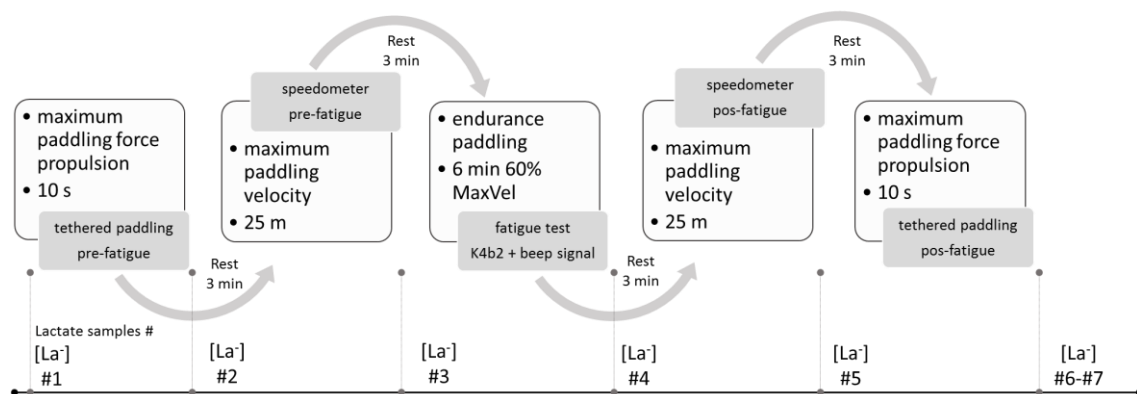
• maximum paddling force propulsion
• 10 s

tethered paddling pre-fatigue

Rest 3 min

speedometer pre-fatigue

• maximum paddling velocity
• 25 m

Rest 3 min

• endurance paddling
• 6 min 60% MaxVel

fatigue test K4b2 + beep signal

Rest 3 min

speedometer pos-fatigue

• maximum paddling velocity
• 25 m

Rest 3 min

• maximum paddling force propulsion
• 10 s

tethered paddling pos-fatigue

Lactate samples #
[La$^-$] #1

[La$^-$] #2

[La$^-$] #3

[La$^-$] #4

[La$^-$] #5

[La$^-$] #6-#7